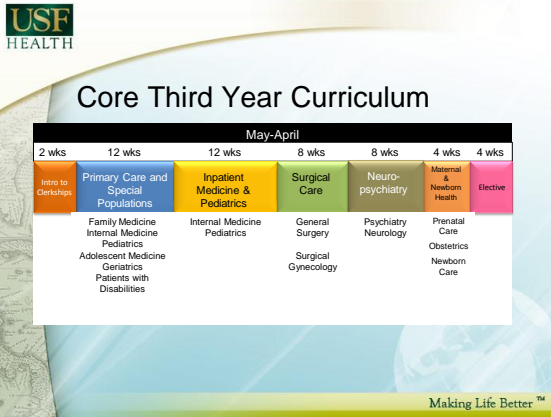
USF HEALTH

Core Third Year Curriculum

| May-April | | | | | | |
|---|---|---|---|---|---|---|
| 2 wks | 12 wks | 12 wks | 8 wks | 8 wks | 4 wks | 4 wks |
| Intro to Clerkships | Primary Care and Special Populations | Inpatient Medicine & Pediatrics | Surgical Care | Neuro-psychiatry | Maternal & Newborn Health | Elective |
| | Family Medicine<br>Internal Medicine<br>Pediatrics<br>Adolescent Medicine<br>Geriatrics<br>Patients with Disabilities | Internal Medicine<br>Pediatrics | General Surgery<br><br>Surgical Gynecology | Psychiatry<br>Neurology | Prenatal Care<br>Obstetrics<br>Newborn Care | |

Making Life Better™